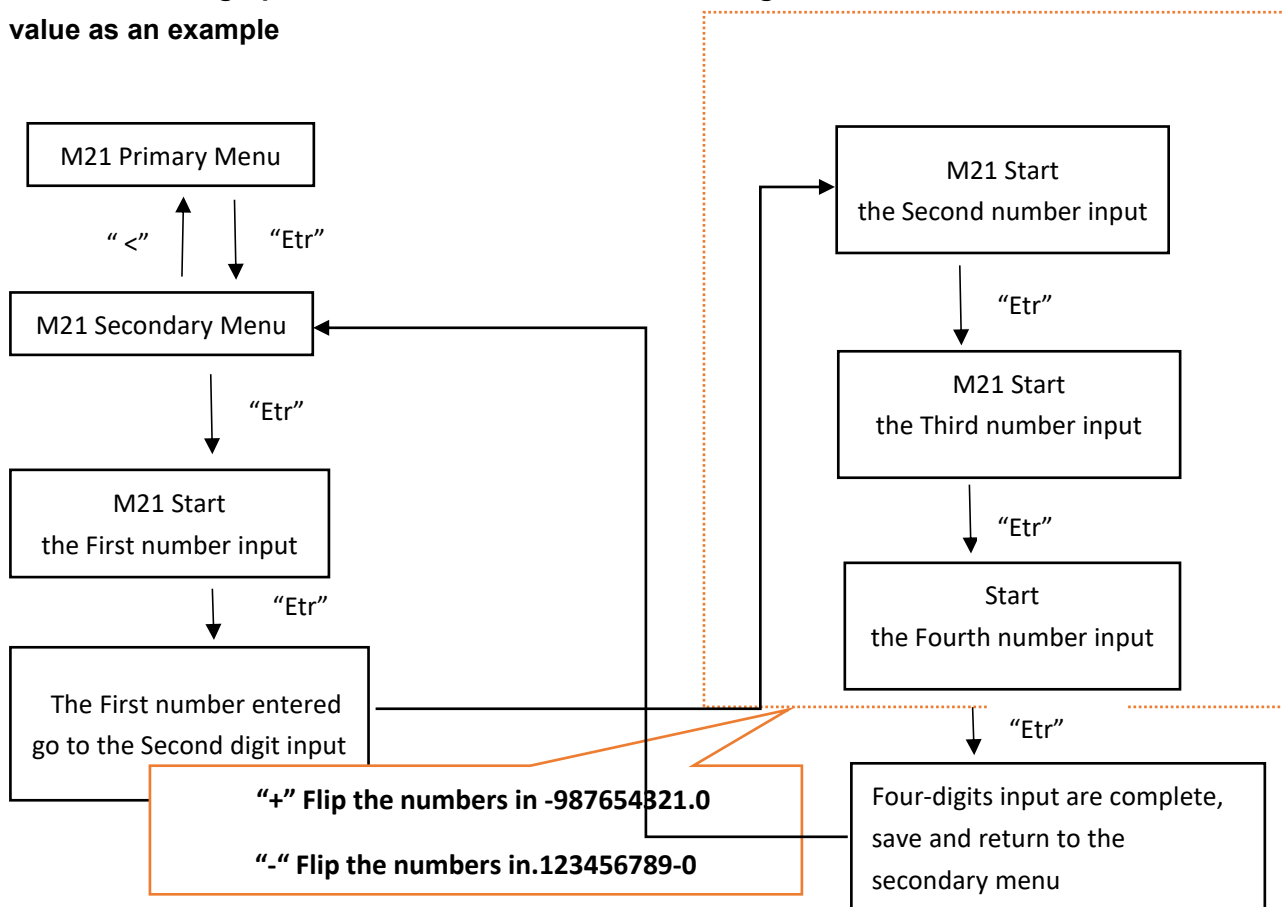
value as an example

M21 Primary Menu

“ <”

“Etr”

M21 Secondary Menu

“Etr”

M21 Start
the First number input

“Etr”

The First number entered
go to the Second digit input

M21 Start
the Second number input

“Etr”

M21 Start
the Third number input

“Etr”

Start
the Fourth number input

“Etr”

“+” Flip the numbers in -987654321.0

“-“ Flip the numbers in.123456789-0

Four-digits input are complete, save and return to the secondary menu